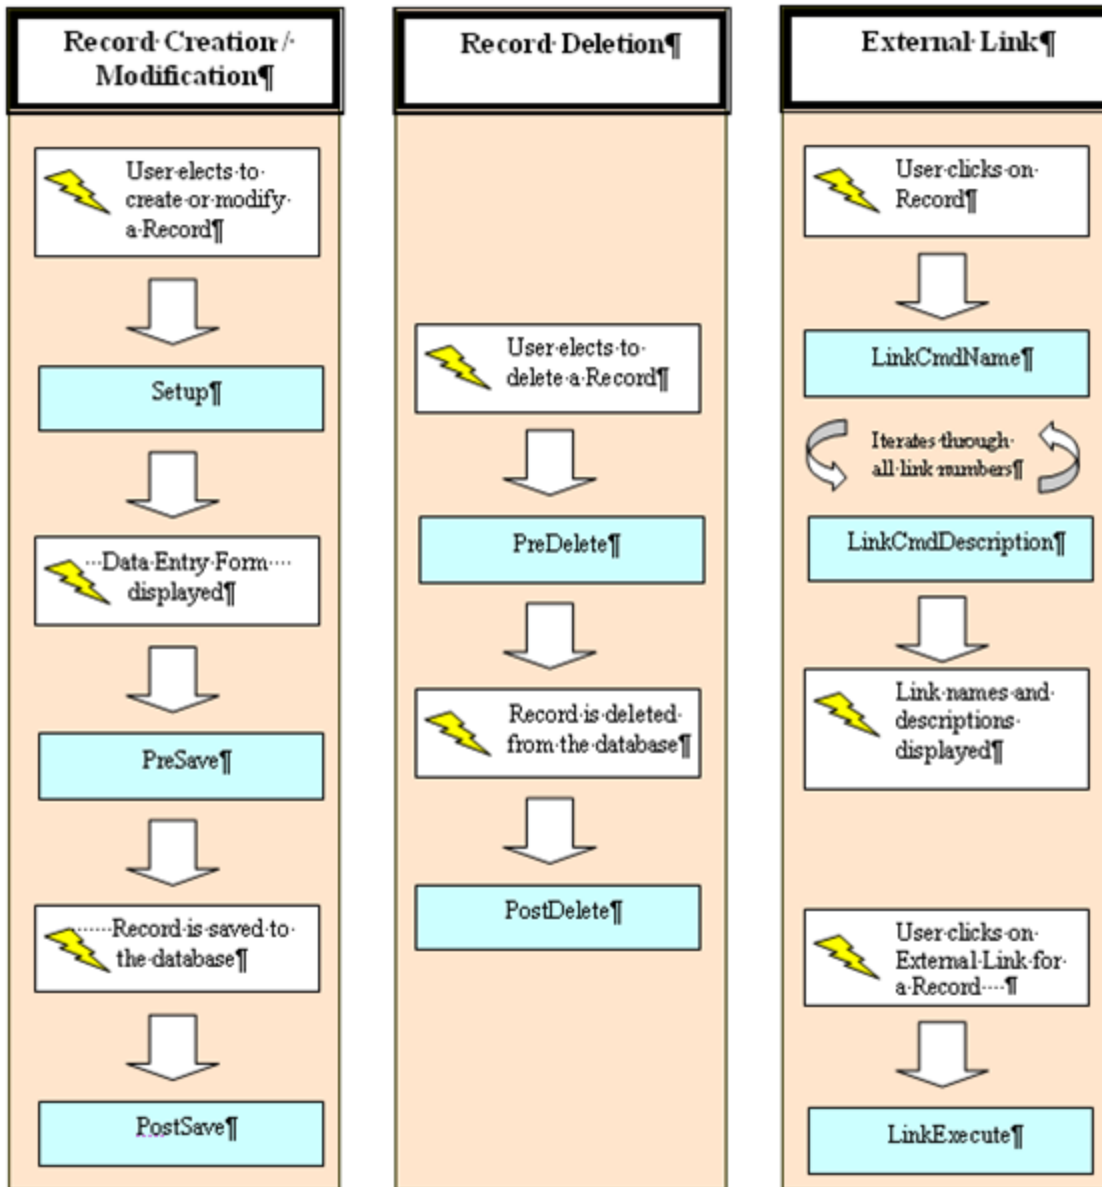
Record·Creation·/·Modification¶

User·elects·to·create·or·modify·a·Record¶

Setup¶

···Data·Entry·Form····displayed¶

PreSave¶

······Record·is·saved·to·the·database¶

PostSave¶

Record·Deletion¶

User·elects·to·delete·a·Record¶

PreDelete¶

Record·is·deleted·from·the·database¶

PostDelete¶

External·Link¶

User·clicks·on·Record¶

LinkCmdName¶

Iterates·through·all·link·numbers¶

LinkCmdDescription¶

Link·names·and·descriptions·displayed¶

User·clicks·on·External·Link·for·a·Record····¶

LinkExecute¶